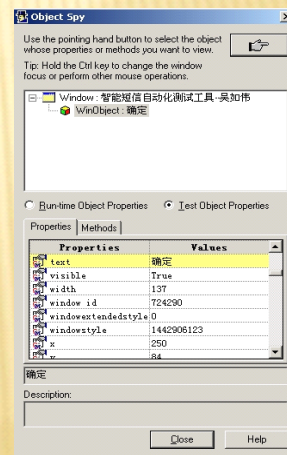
Object Spy

Use the pointing hand button to select the object whose properties or methods you want to view.

Tip: Hold the Ctrl key to change the window focus or perform other mouse operations.

Window : 智能短信自动化测试工具-吴如伟
WinObject : 确定

Run-time Object Properties
Test Object Properties

Properties | Methods

| Properties | Values |
|---|---|
| text | 确定 |
| visible | True |
| width | 137 |
| window id | 724290 |
| windowextendedstyle | 0 |
| windowstyle | 1442906123 |
| x | 250 |
| y | 84 |

确定

Description:

Close
Help